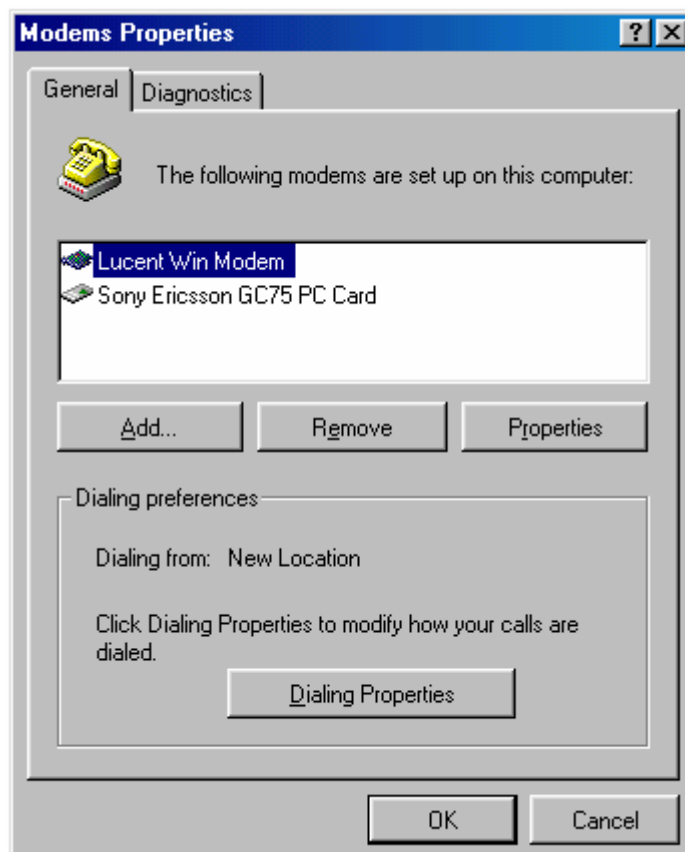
Modems Properties

?

General

Diagnostics

The following modems are set up on this computer:

Lucent Win Modem

Sony Ericsson GC75 PC Card

Add...

Remove

Properties

Dialing preferences

Dialing from: New Location

Click Dialing Properties to modify how your calls are dialed.

Dialing Properties

OK

Cancel